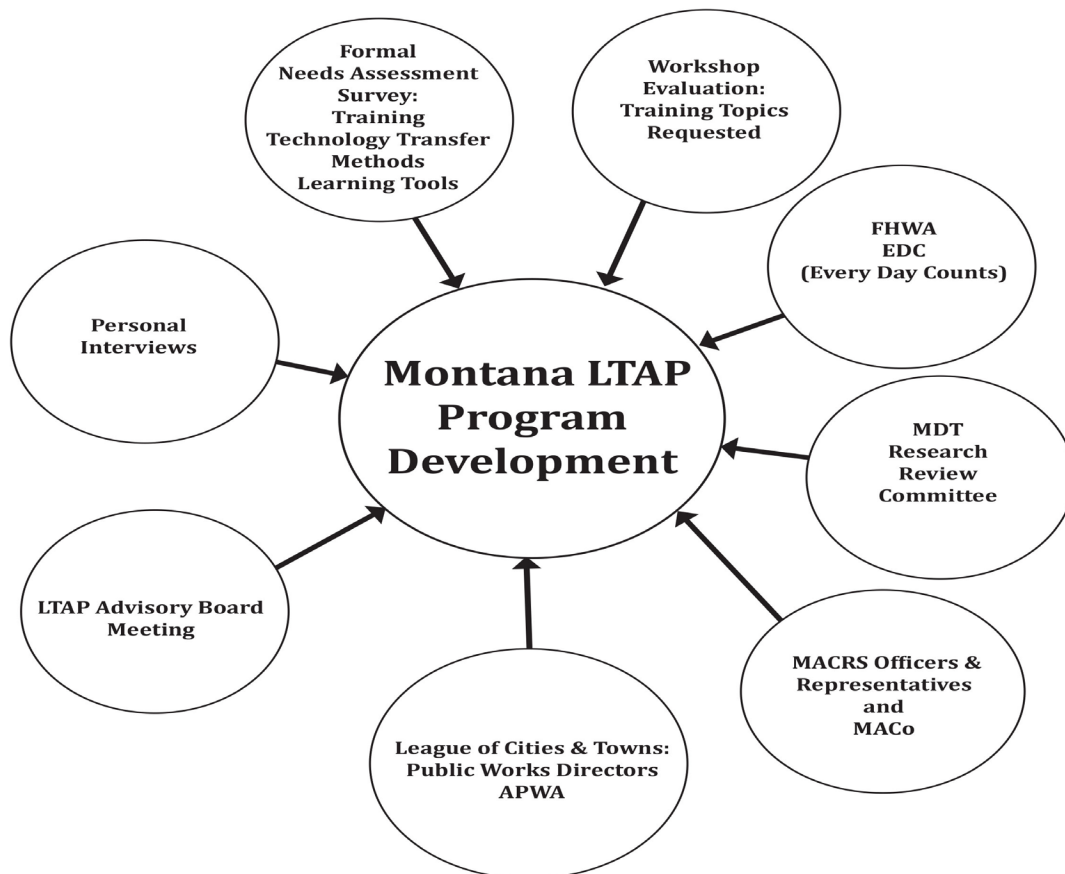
Formal
Needs Assessment
Survey:
Training
Technology Transfer
Methods
Learning Tools

Workshop
Evaluation:
Training Topics
Requested

FHWA
EDC
(Every Day Counts)

Personal
Interviews

Montana LTAP
Program
Development

MDT
Research
Review
Committee

LTAP Advisory Board
Meeting

MACRS Officers &
Representatives
and
MACo

League of Cities & Towns:
Public Works Directors
APWA